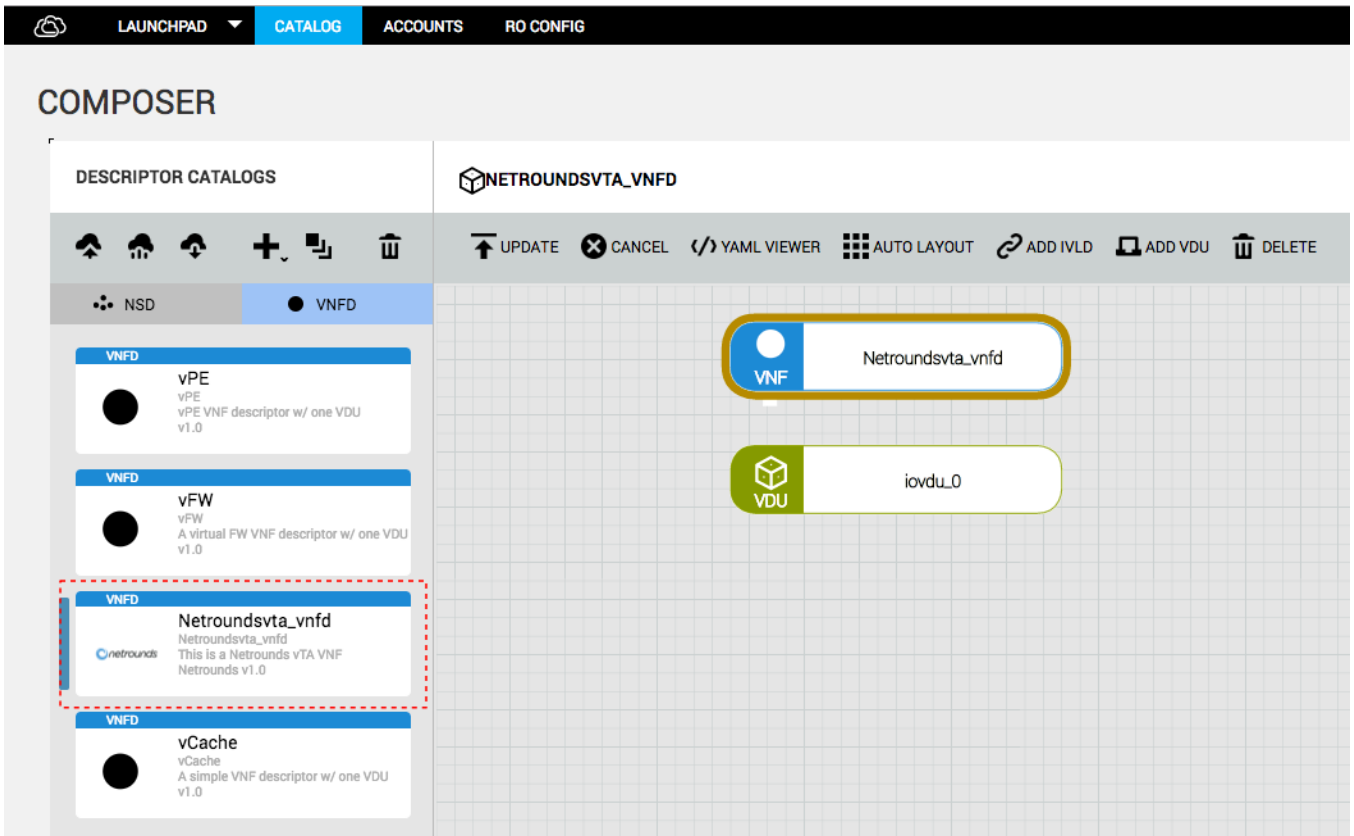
LAUNCHPAD CATALOG ACCOUNTS RO CONFIG

COMPOSER

DESCRIPTOR CATALOGS

NETROUNDSVTA_VNFD

UPDATE CANCEL YAML VIEWER AUTO LAYOUT ADD IVLD ADD VDU DELETE

NSD VNFD

VNFD
vPE
vPE
vPE VNF descriptor w/ one VDU
v1.0

VNFD
vFW
vFW
A virtual FW VNF descriptor w/ one VDU
v1.0

VNFD
Netroundsvta_vnfd
Netroundsvta_vnfd
This is a Netrounds vTA VNF
Netrounds v1.0
netrounds

VNFD
vCache
vCache
A simple VNF descriptor w/ one VDU
v1.0

VNF
Netroundsvta_vnfd

VDU
iovdu_0